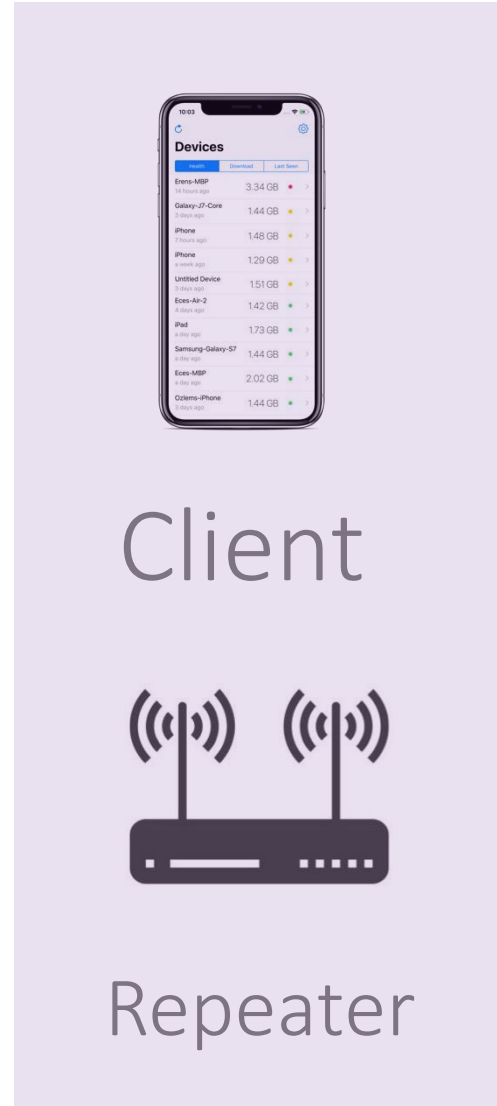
10:03

Devices

Health | Download | Last Seen

Erens-MBP
14 hours ago
3.34 GB

Galaxy-J7-Core
3 days ago
1.44 GB

iPhone
7 hours ago
1.48 GB

iPhone
a week ago
1.29 GB

Untitled Device
3 days ago
1.51 GB

Eces-Air-2
4 days ago
1.42 GB

iPad
a day ago
1.73 GB

Samsung-Galaxy-S7
a day ago
1.44 GB

Eces-MBP
a day ago
2.02 GB

Ozlems-iPhone
3 days ago
1.44 GB

Client

Repeater